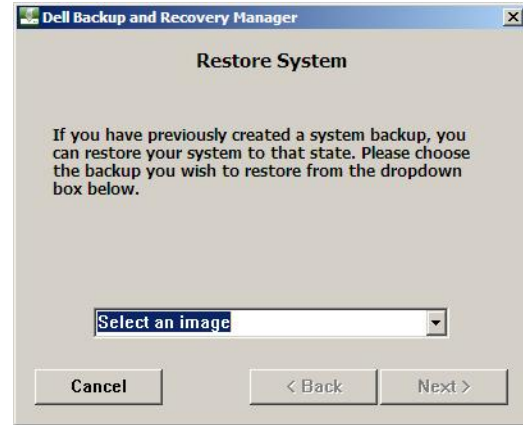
Dell Backup and Recovery Manager

Restore System

If you have previously created a system backup, you can restore your system to that state. Please choose the backup you wish to restore from the dropdown box below.

Select an image

Cancel

< Back

Next >